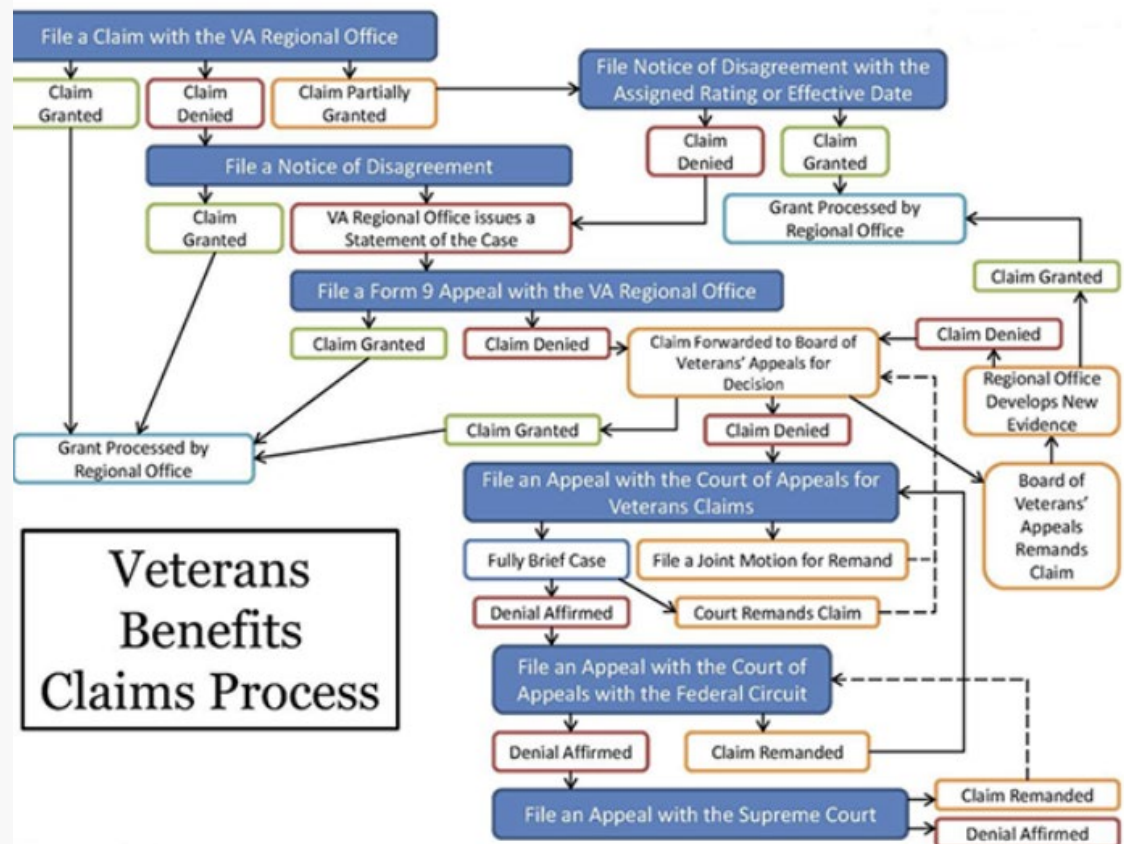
File a Claim with the VA Regional Office

Claim Granted

Claim Denied

Claim Partially Granted

File Notice of Disagreement with the Assigned Rating or Effective Date

Claim Denied

Claim Granted

Grant Processed by Regional Office

File a Notice of Disagreement

Claim Granted

VA Regional Office issues a Statement of the Case

File a Form 9 Appeal with the VA Regional Office

Claim Granted

Claim Denied

Claim Forwarded to Board of Veterans' Appeals for Decision

Claim Denied

Claim Granted

Regional Office Develops New Evidence

Grant Processed by Regional Office

Claim Granted

Claim Denied

File an Appeal with the Court of Appeals for Veterans Claims

Board of Veterans' Appeals Remands Claim

Veterans Benefits Claims Process

Fully Brief Case

File a Joint Motion for Remand

Denial Affirmed

Court Remands Claim

File an Appeal with the Court of Appeals with the Federal Circuit

Denial Affirmed

Claim Remanded

File an Appeal with the Supreme Court

Claim Remanded

Denial Affirmed